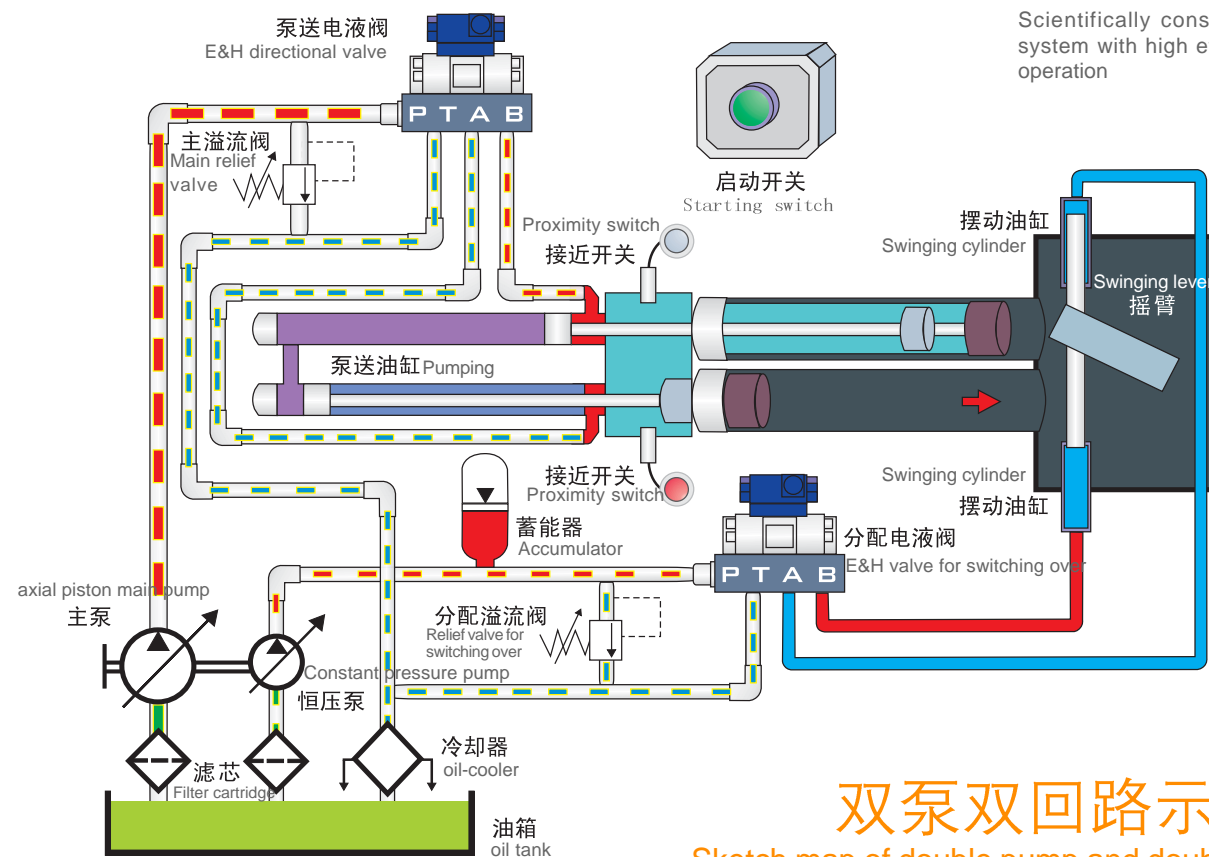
Scientifically cons
system with high e
operation

泵送电液阀
E&H directional valve

P T A B

主溢流阀
Main relief valve

启动开关
Starting switch

Proximity switch
接近开关

摆动油缸
Swinging cylinder

Swinging lever
摇臂

泵送油缸 Pumping

接近开关
Proximity switch

Swinging cylinder
摆动油缸

蓄能器
Accumulator

分配电液阀
E&H valve for switching over

P T A B

axial piston main pump
主泵

分配溢流阀
Relief valve for switching over

Constant pressure pump
恒压泵

冷却器
oil-cooler

滤芯
Filter cartridge

油箱
oil tank

双泵双回路示

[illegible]